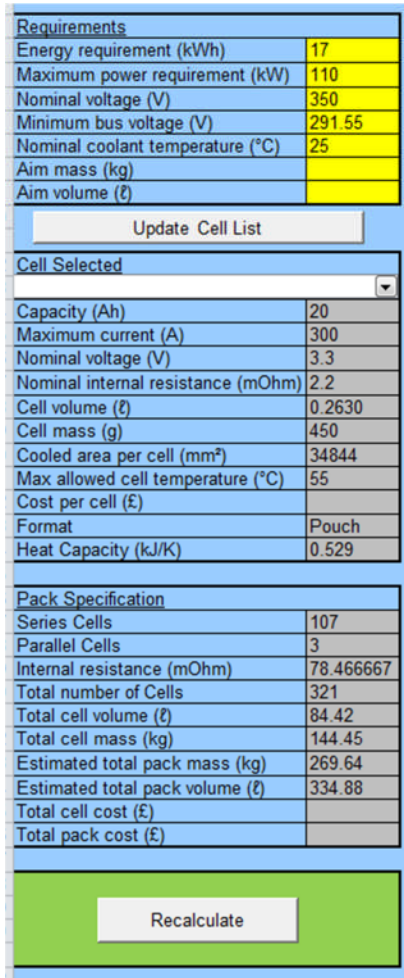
| Requirements | |
|---|---|
| Energy requirement (kWh) | 17 |
| Maximum power requirement (kW) | 110 |
| Nominal voltage (V) | 350 |
| Minimum bus voltage (V) | 291.55 |
| Nominal coolant temperature (°C) | 25 |
| Aim mass (kg) | |
| Aim volume (ℓ) | |

Update Cell List

| Cell Selected | |
|---|---|
| Capacity (Ah) | 20 |
| Maximum current (A) | 300 |
| Nominal voltage (V) | 3.3 |
| Nominal internal resistance (mOhm) | 2.2 |
| Cell volume (ℓ) | 0.2630 |
| Cell mass (g) | 450 |
| Cooled area per cell (mm²) | 34844 |
| Max allowed cell temperature (°C) | 55 |
| Cost per cell (£) | |
| Format | Pouch |
| Heat Capacity (kJ/K) | 0.529 |

| Pack Specification | |
|---|---|
| Series Cells | 107 |
| Parallel Cells | 3 |
| Internal resistance (mOhm) | 78.466667 |
| Total number of Cells | 321 |
| Total cell volume (ℓ) | 84.42 |
| Total cell mass (kg) | 144.45 |
| Estimated total pack mass (kg) | 269.64 |
| Estimated total pack volume (ℓ) | 334.88 |
| Total cell cost (£) | |
| Total pack cost (£) | |

Recalculate